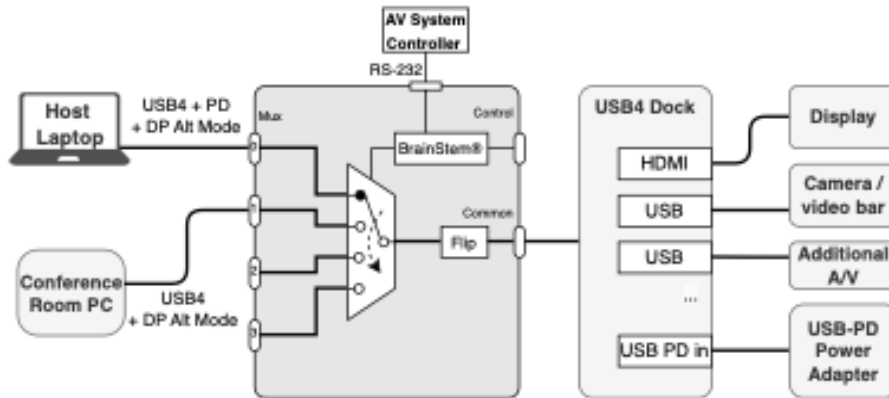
AV System Controller

RS-232

Host Laptop

USB4 + PD + DP Alt Mode

Mux

Control

BrainStem®

0

1

2

3

Common

Flip

Conference Room PC

USB4 + DP Alt Mode

USB4 Dock

HDMI

USB

USB

...

USB PD in

Display

Camera / video bar

Additional A/V

USB-PD Power Adapter